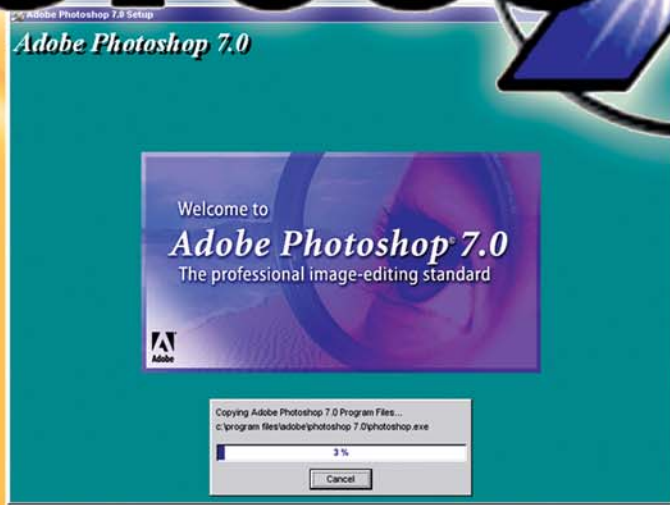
Adobe Photoshop 7.0 Setup

Adobe Photoshop 7.0

Welcome to
Adobe Photoshop® 7.0
The professional image-editing standard

Adobe

Copying Adobe Photoshop 7.0 Program Files...
c:\program files\adobe\photoshop 7.0\photoshop.exe

3 %

Cancel